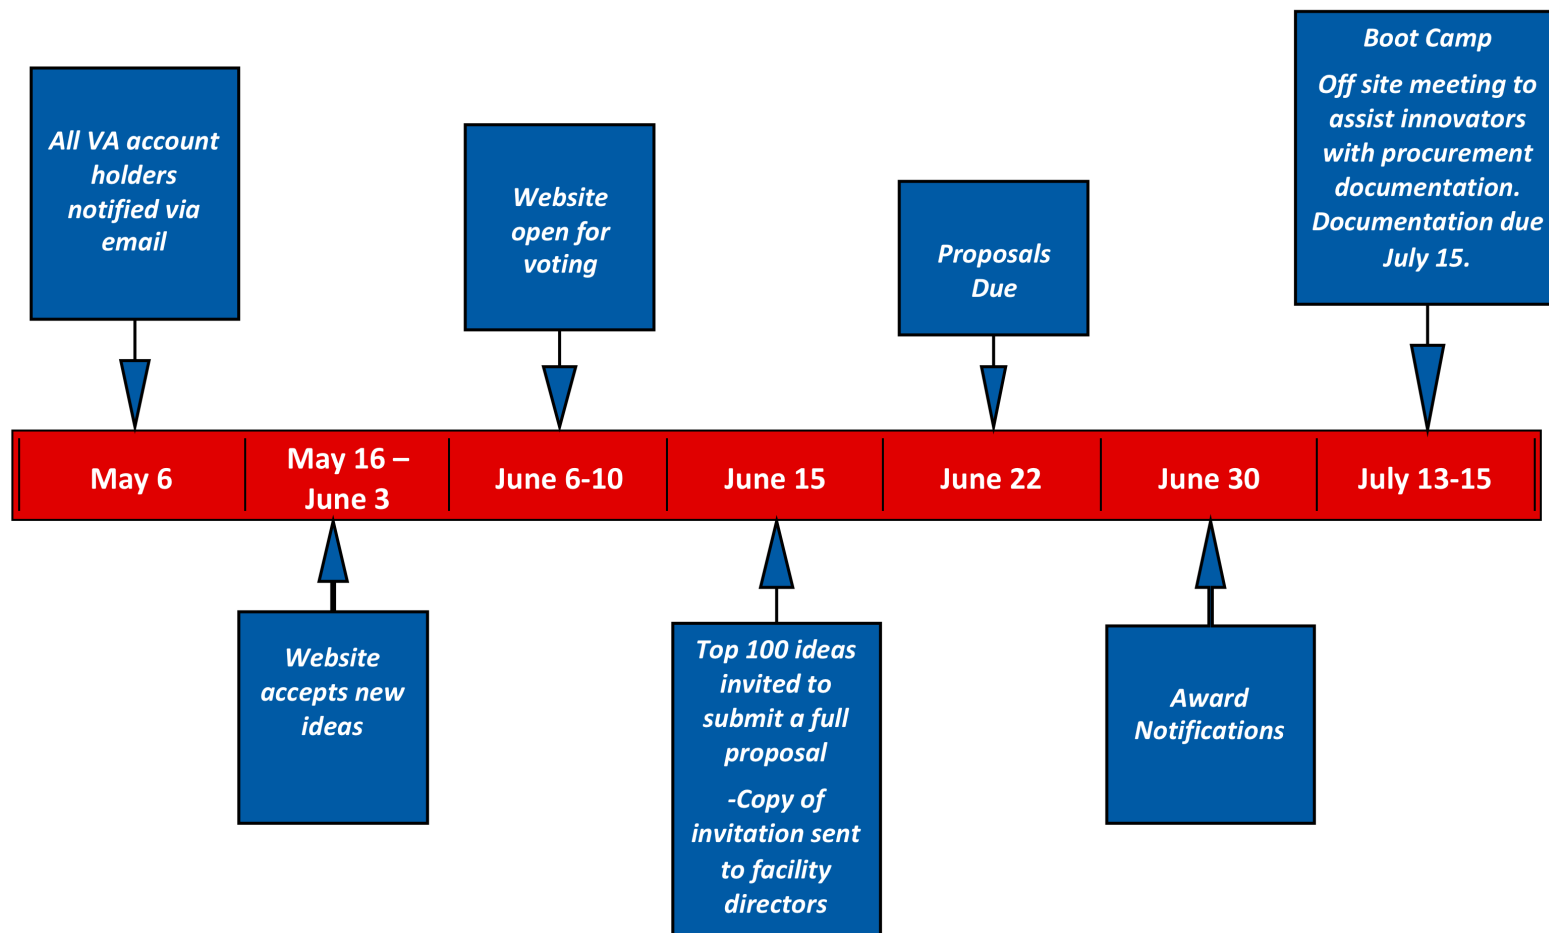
All VA account holders notified via email

Website open for voting

Proposals Due

Boot Camp

Off site meeting to assist innovators with procurement documentation. Documentation due July 15.

May 6

May 16 – June 3

June 6-10

June 15

June 22

June 30

July 13-15

Website accepts new ideas

Top 100 ideas invited to submit a full proposal

-Copy of invitation sent to facility directors

Award Notifications